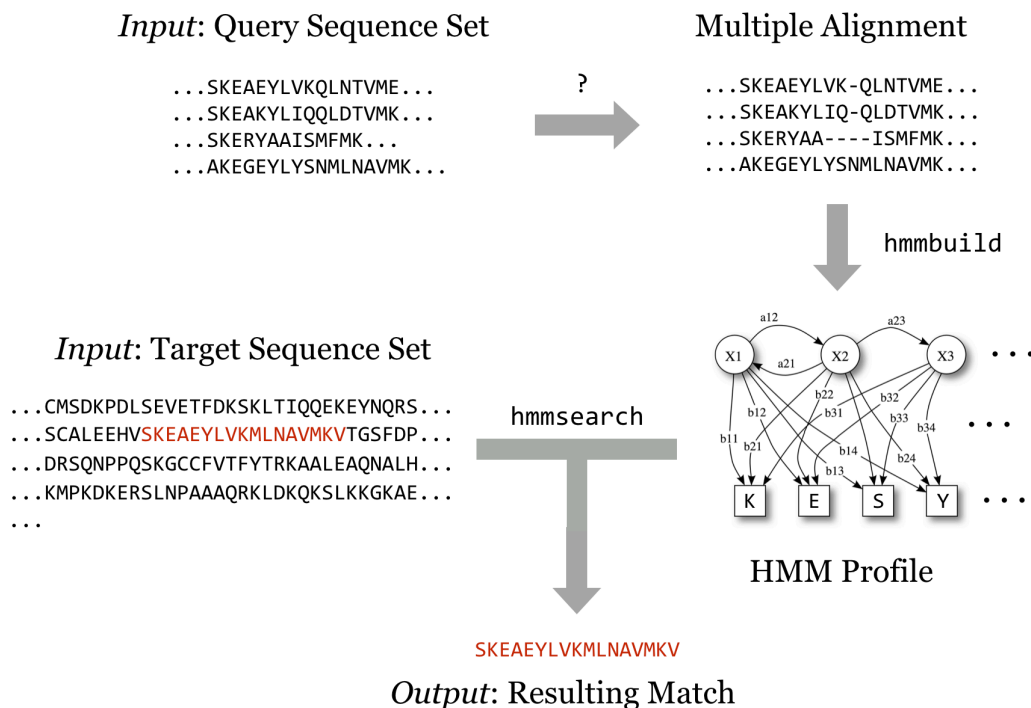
*Input*: Query Sequence Set

...SKEAEYLVKQLNTVME...
...SKEAKYLIQQLDTVMK...
...SKERYAAISMFMK...
...AKEGEYLYSNMLNAVMK...

?

Multiple Alignment

...SKEAEYLVK-QLNTVME...
...SKEAKYLIQ-QLDTVMK...
...SKERYAA----ISMFMK...
...AKEGEYLYSNMLNAVMK...

hmmbuild

a12
a23
X1
a21
X2
X3
...
b22
b32
b12
b31
b33
b34
b11
b21
b14
b24
b13
...
K
E
S
Y
...

HMM Profile

*Input*: Target Sequence Set

...CMSDKPDLSEVETFDKSKLTIQQEKEYNQRS...
...SCALEEHVSKEAEYLVKMLNAVMKVTGSFDP...
...DRSQNPPQSKGCCFVTFYTRKAALEAQNALH...
...KMPKDKERSLNPAAAQRKLDKQKSLKKGKAE...
...

hmmsearch

SKEAEYLVKMLNAVMKV

*Output*: Resulting Match